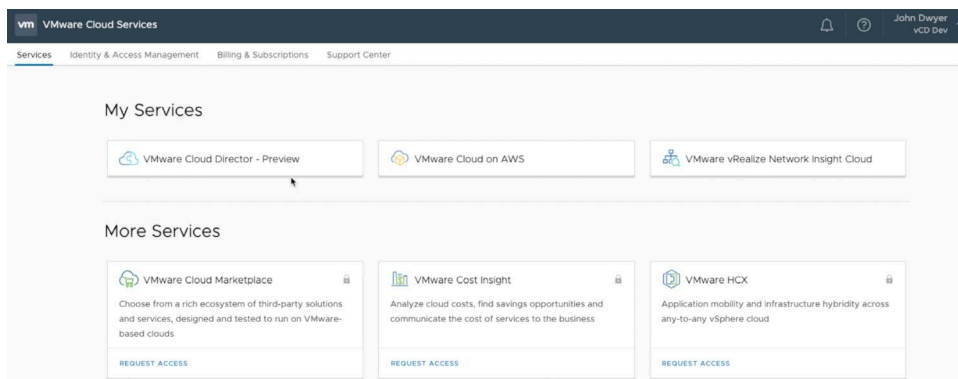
vm VMware Cloud Services

John Dwyer
vCD Dev

Services Identity & Access Management Billing & Subscriptions Support Center

My Services

VMware Cloud Director - Preview

VMware Cloud on AWS

VMware vRealize Network Insight Cloud

More Services

VMware Cloud Marketplace

Choose from a rich ecosystem of third-party solutions and services, designed and tested to run on VMware-based clouds

REQUEST ACCESS

VMware Cost Insight

Analyze cloud costs, find savings opportunities and communicate the cost of services to the business

REQUEST ACCESS

VMware HCX

Application mobility and infrastructure hybridity across any-to-any vSphere cloud

REQUEST ACCESS